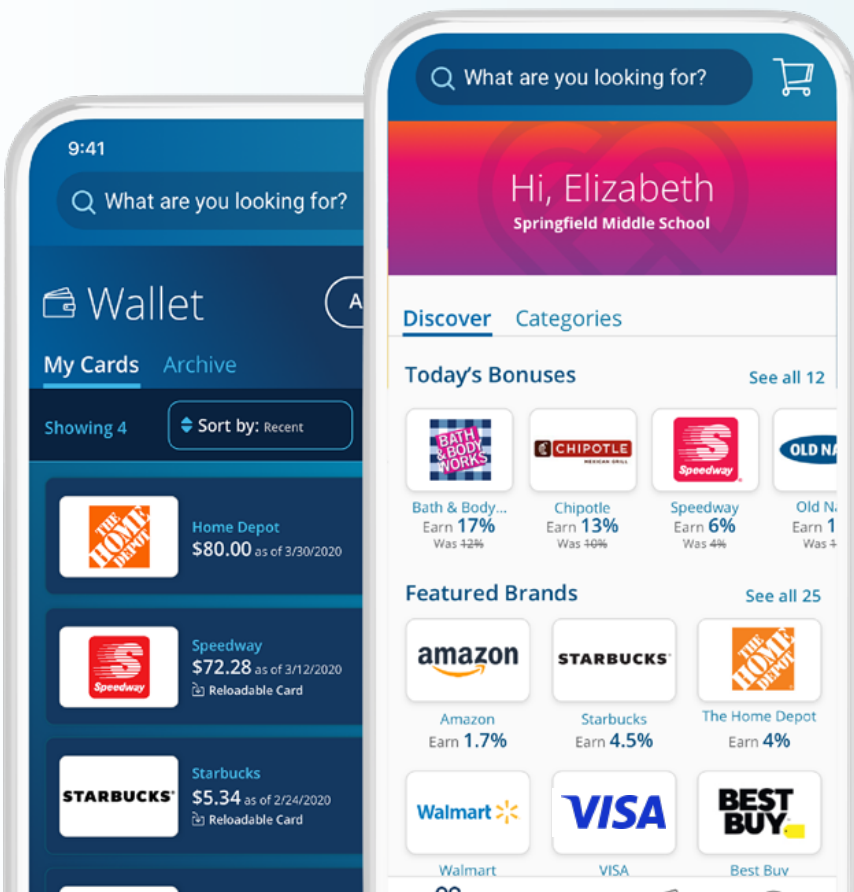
9:41

What are you looking for?

Wallet

A

My Cards Archive

Showing 4

Sort by: Recent

THE HOME DEPOT

Home Depot
$80.00 as of 3/30/2020

Speedway

Speedway
$72.28 as of 3/12/2020
Reloadable Card

STARBUCKS

Starbucks
$5.34 as of 2/24/2020
Reloadable Card

What are you looking for?

Hi, Elizabeth
Springfield Middle School

Discover Categories

Today's Bonuses See all 12

BATH & BODY WORKS

Bath & Body...
Earn 17%
Was 12%

CHIPOTLE MEXICAN GRILL

Chipotle
Earn 13%
Was 10%

Speedway

Speedway
Earn 6%
Was 4%

OLD NA

Old N
Earn 1
Was 1

Featured Brands See all 25

amazon

Amazon
Earn 1.7%

STARBUCKS

Starbucks
Earn 4.5%

THE HOME DEPOT

The Home Depot
Earn 4%

Walmart

VISA

BEST BUY

Walmart

VISA

Best Buy